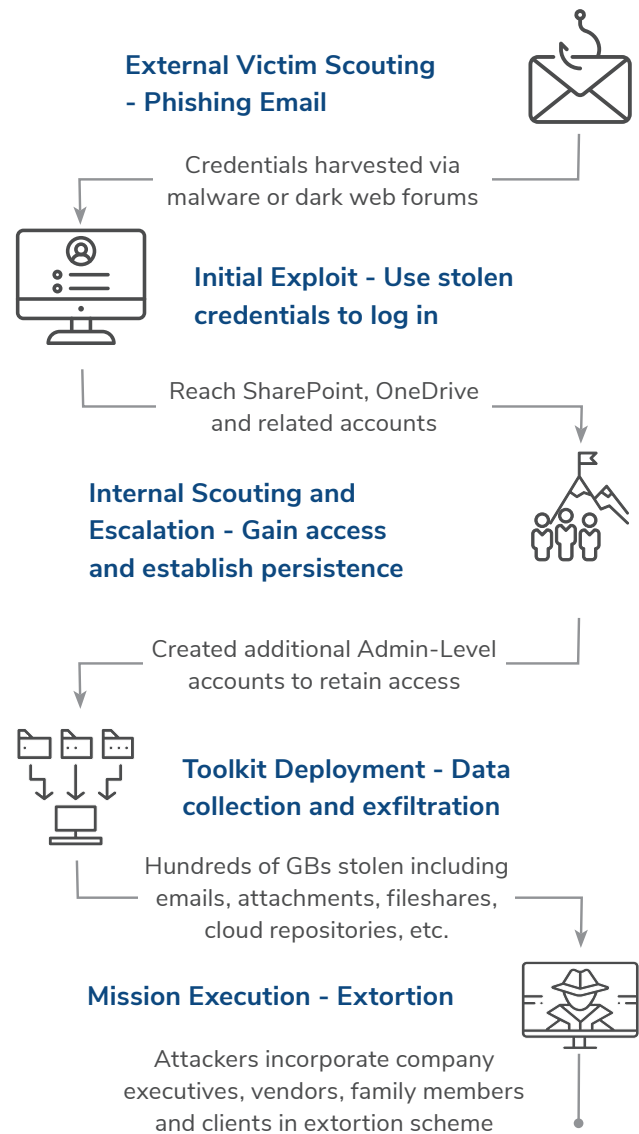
External Victim Scouting - Phishing Email

Credentials harvested via malware or dark web forums

Initial Exploit - Use stolen credentials to log in

Reach SharePoint, OneDrive and related accounts

Internal Scouting and Escalation - Gain access and establish persistence

Created additional Admin-Level accounts to retain access

Toolkit Deployment - Data collection and exfiltration

Hundreds of GBs stolen including emails, attachments, fileshares, cloud repositories, etc.

Mission Execution - Extortion

Attackers incorporate company executives, vendors, family members and clients in extortion scheme